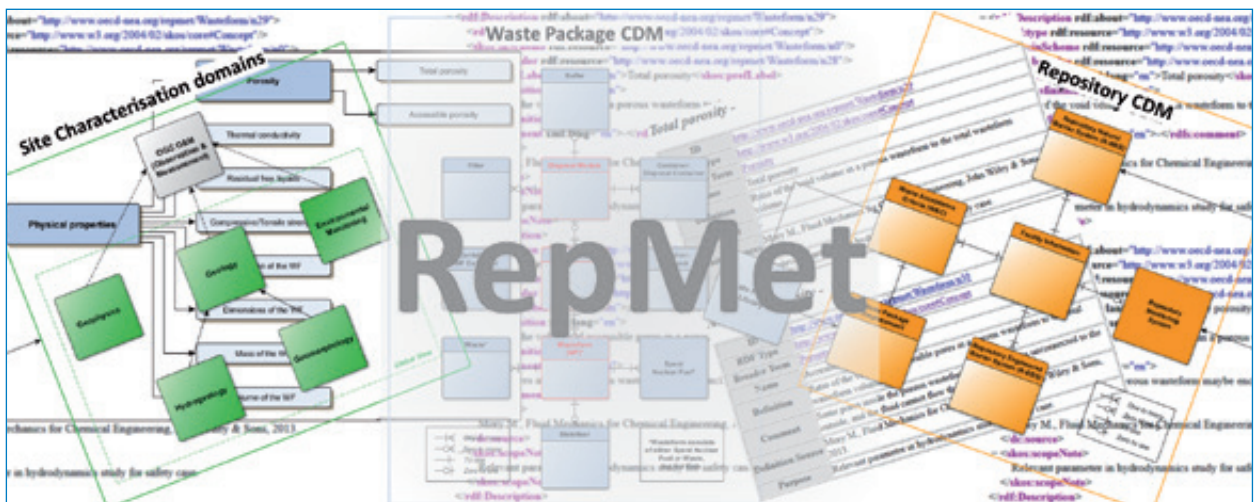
Site Characterisation domains

Waste Package CDM

Repository CDM

RepMet

Porosity

Total porosity

Accessible porosity

Thermal conductivity

Residual free liquids

Compressive/Tensile strength

Physical properties

OGC OEM (Observations & Measurement)

Environmental Monitoring

Geology

Geophysics

Geomorphology

Hydrogeology

Dimensions of the WF

Mass of the WF

Volume of the WF

Buffer

Filler

Disposal Module

Container / Disposal Container

Waste

Wasteform

Spent Nuclear Fuel

Overpack

Waste Inventory

Facility Information

Protection System

Total porosity

Mary M., Fluid Mechanics for Chemical Engineering, John Wiley & Sons, 2013

<rdf:Description rdf:about="http://www.oecd-nea.org/repmet/Wasteform/n29">

<rdf:type rdf:resource="http://www.w3.org/2004/02/skos/core#Concept"/>

<skos:inScheme rdf:resource="http://www.oecd-nea.org/repmet/Wasteform/n0"/>

<skos:prefLabel xml:lang="en">Total porosity</skos:prefLabel>

the void volume in a porous wasteform to the total wasteform

chanics for Chemical Engineering, John Wiley & Sons, 2013

e in hydrodynamics study for safety case

Relevant parameter in hydrodynamics study for safety case

</skos:scopeNote>

</rdf:Description>

<dc:source>

RDF Type

Broader Term

Name

Definition

Comment

Definition Source

Purpose